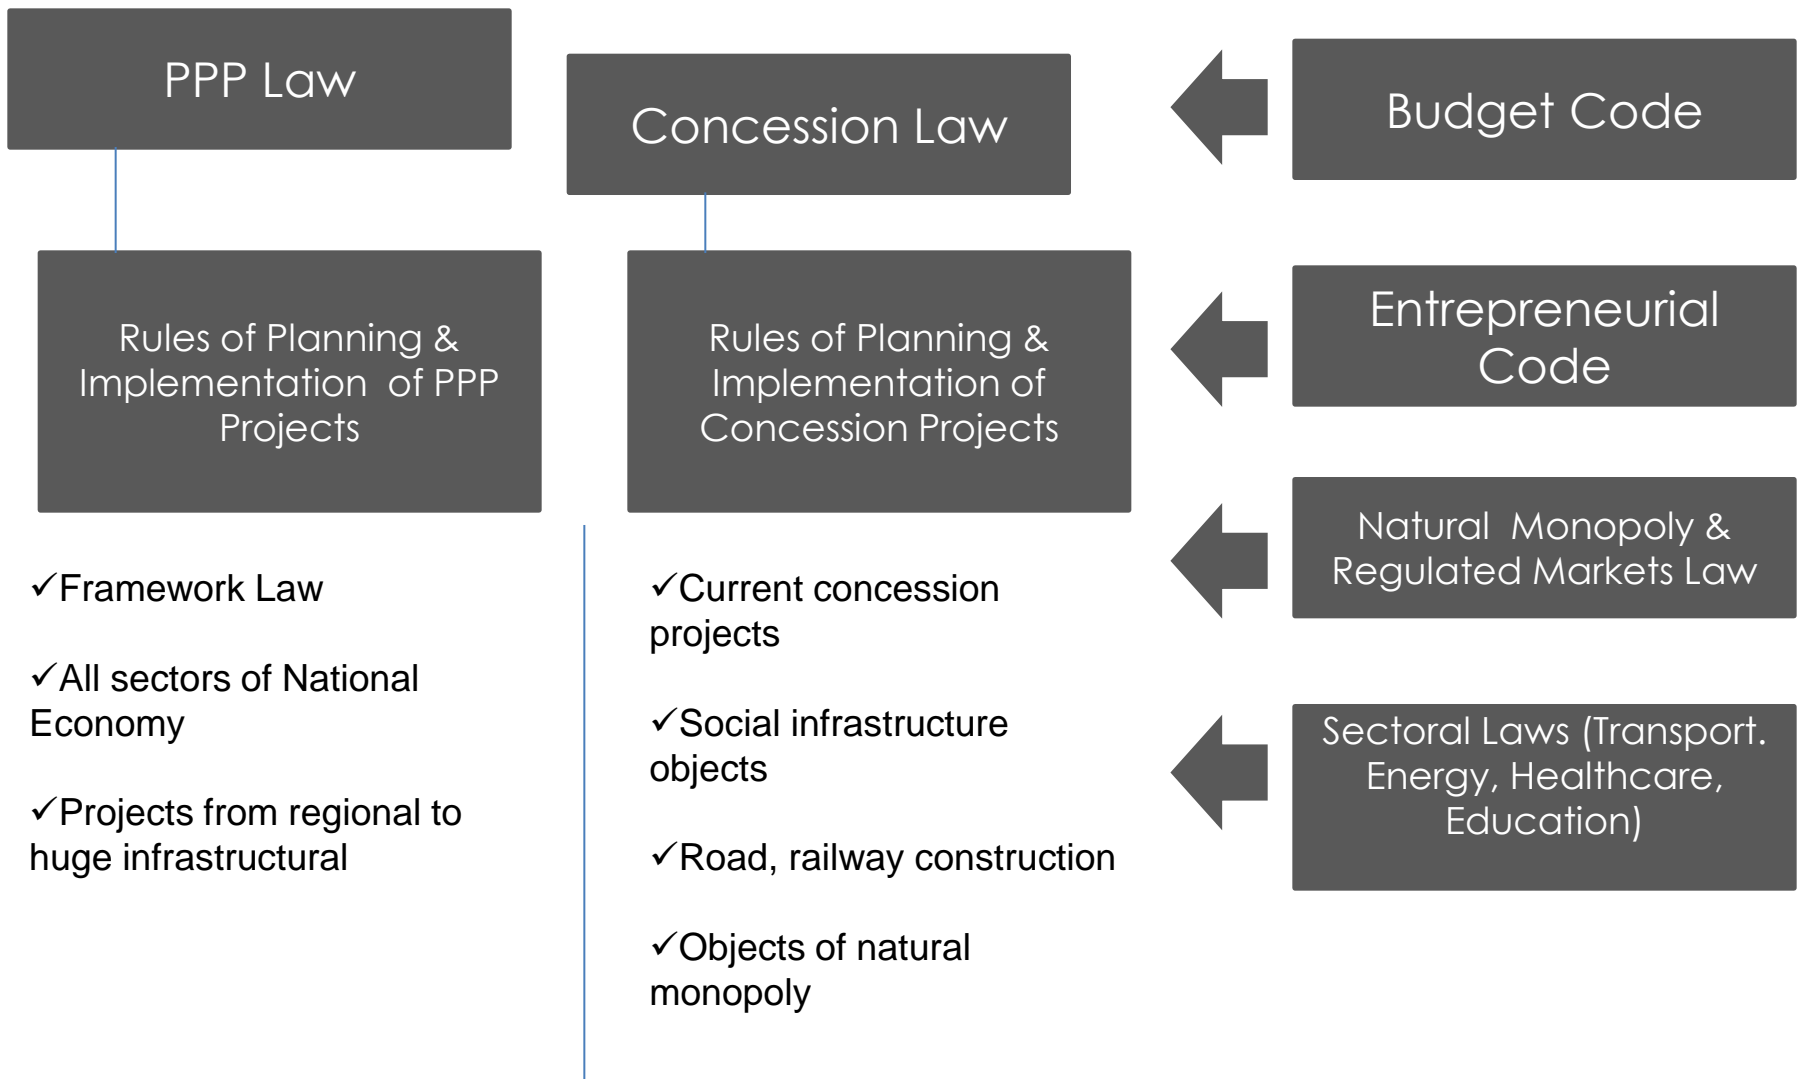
PPP Law

Concession Law

Budget Code

Rules of Planning & Implementation of PPP Projects

Rules of Planning & Implementation of Concession Projects

Entrepreneurial Code

Natural Monopoly & Regulated Markets Law

Sectoral Laws (Transport. Energy, Healthcare, Education)

✓Framework Law

✓All sectors of National Economy

✓Projects from regional to huge infrastructural

✓Current concession projects

✓Social infrastructure objects

✓Road, railway construction

✓Objects of natural monopoly